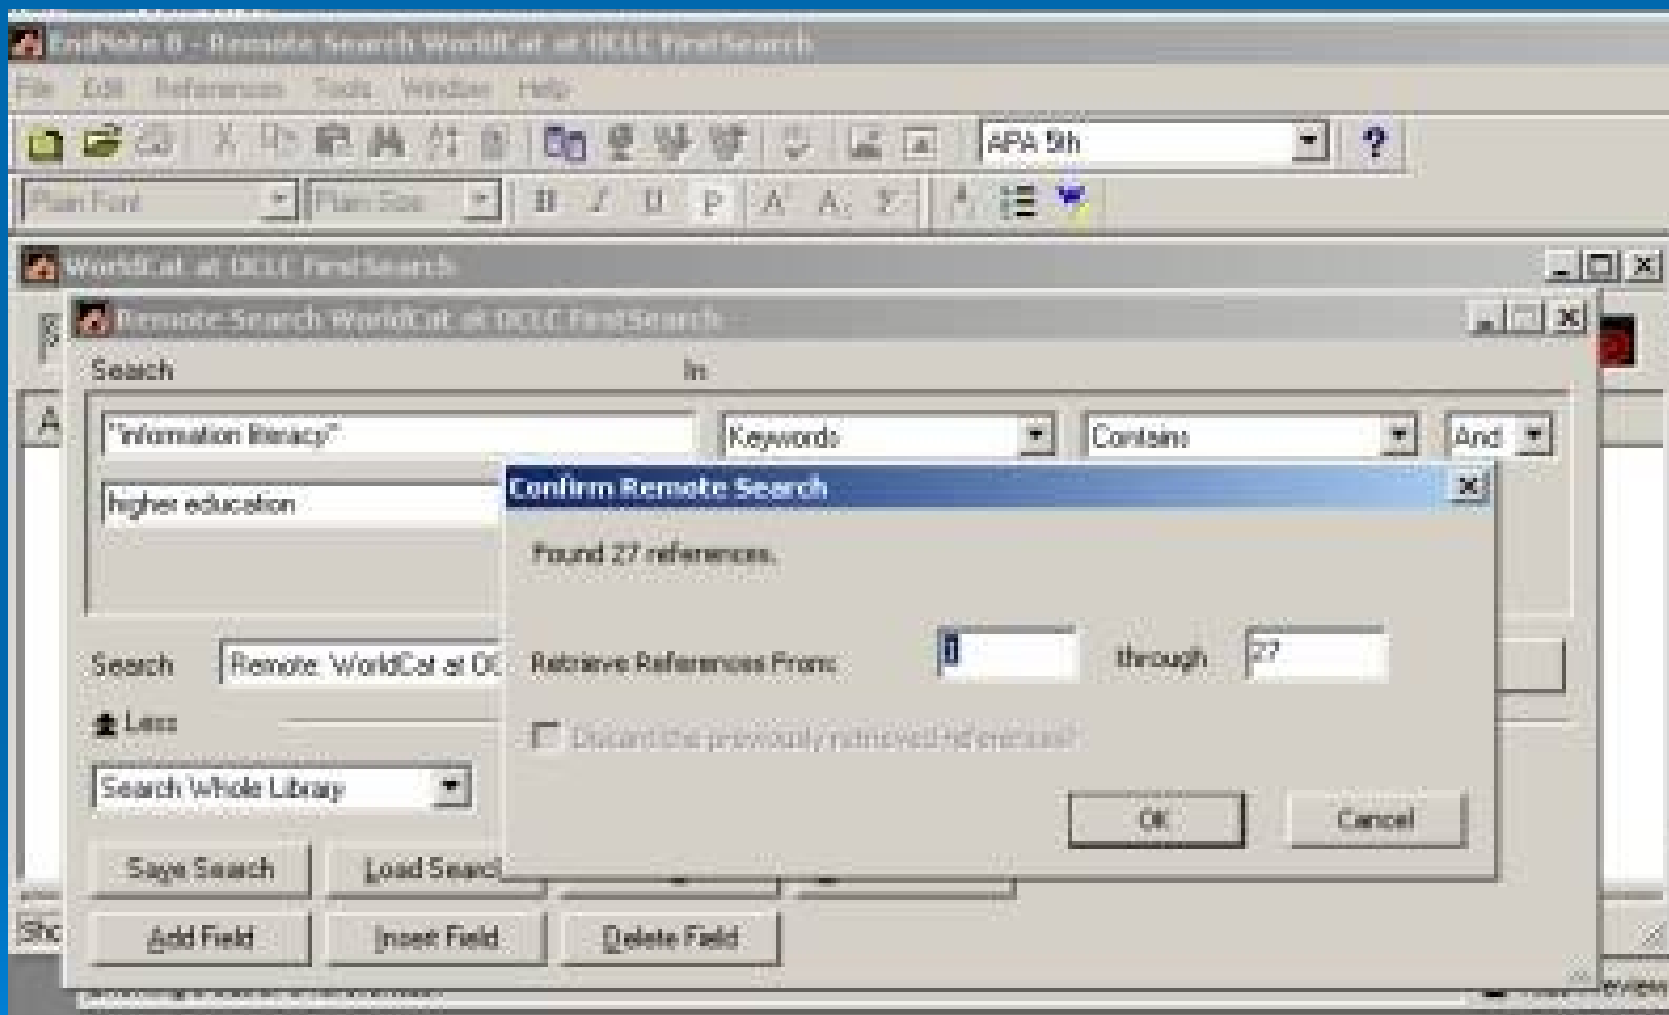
EndNote 8 - Remote Search WorldCat at OCLC FirstSearch
File Edit References Tools Window Help
APA 5th
?
Plain Font
Plain Size
B I U P A A Σ
WorldCat at OCLC FirstSearch
Remote Search WorldCat at OCLC FirstSearch
Seach
In
"information literacy"
Keywords
Contains
And
higher education
Confirm Remote Search
Found 27 references.
Search
Remote: WorldCat at OC
Retrieve References From:
1
through
27
Less
Discard the previously retrieved references?
Search Whole Library
OK
Cancel
Save Search
Load Search
Add Field
Insert Field
Delete Field
Sho